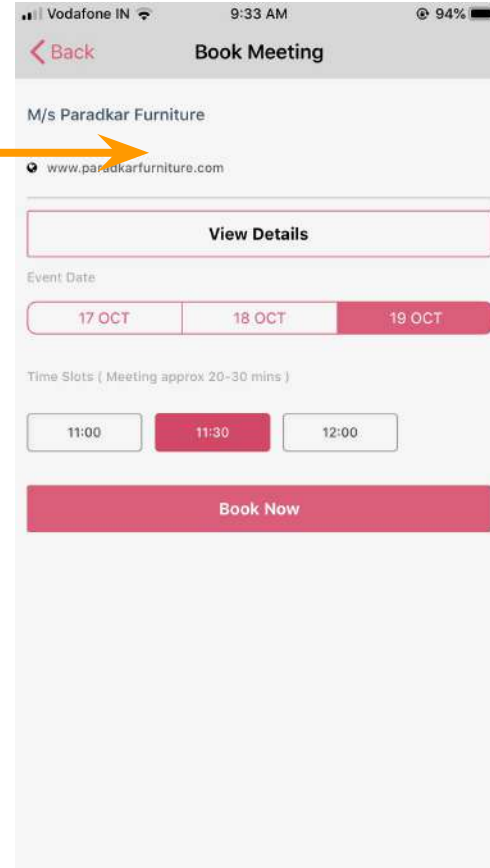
Vodafone IN 9:33 AM 94%

Back Book Meeting

M/s Paradkar Furniture

www.paradkarfurniture.com

View Details

Event Date

| 17 OCT | 18 OCT | 19 OCT |
|---|---|---|

Time Slots ( Meeting approx 20-30 mins )

| 11:00 | 11:30 | 12:00 |
|---|---|---|

Book Now